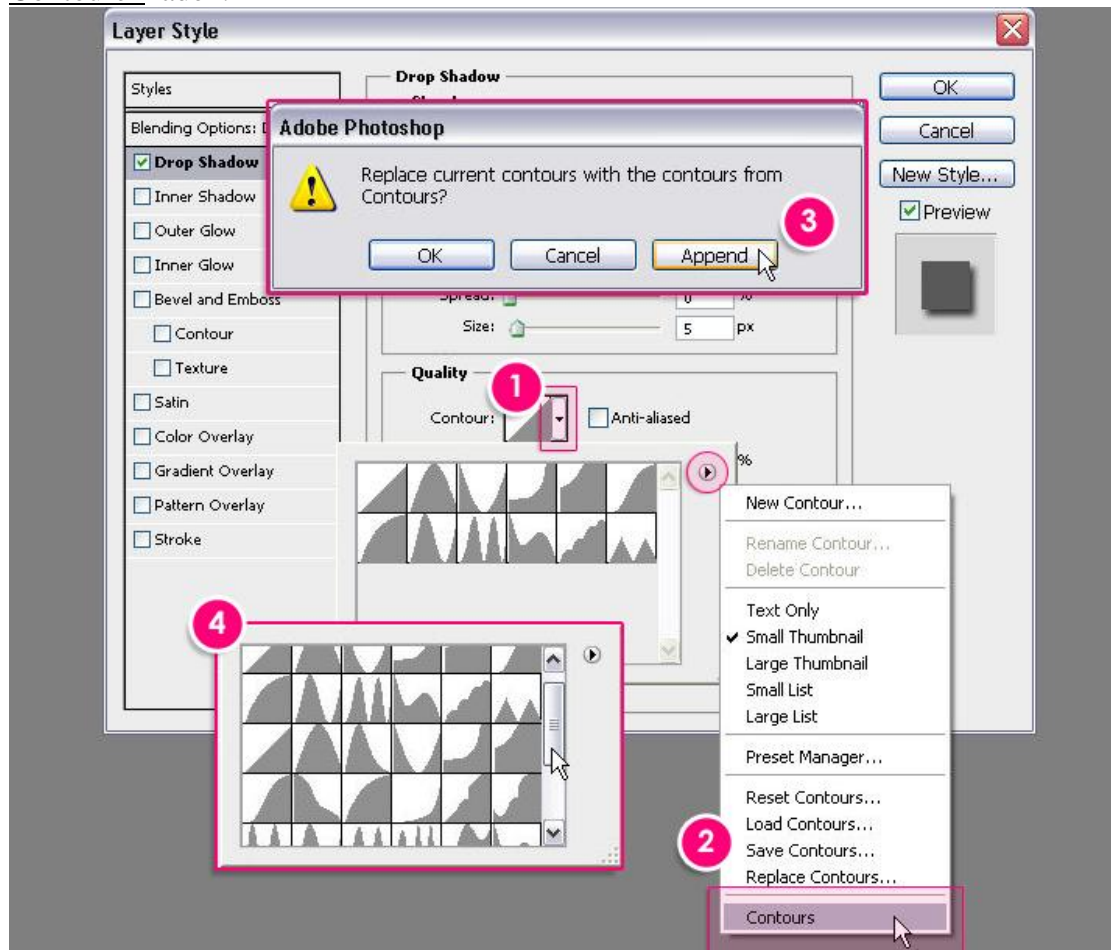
Layer Style

Styles

Blending Options: D

Drop Shadow

Inner Shadow

Outer Glow

Inner Glow

Bevel and Emboss

Contour

Texture

Satin

Color Overlay

Gradient Overlay

Pattern Overlay

Stroke

Drop Shadow

Adobe Photoshop

Replace current contours with the contours from Contours?

OK

Cancel

Append

3

Spread: 0 %

Size: 5 px

Quality

1

Contour:

Anti-aliased

%

OK

Cancel

New Style...

Preview

New Contour...

Rename Contour...

Delete Contour

Text Only

Small Thumbnail

Large Thumbnail

Small List

Large List

Preset Manager...

Reset Contours...

Load Contours...

Save Contours...

Replace Contours...

Contours

2

4